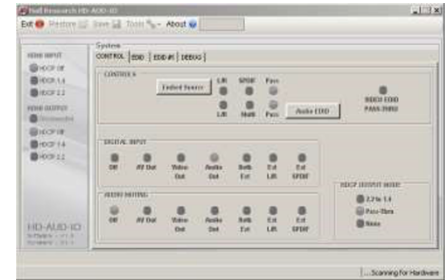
Nell Research HD-AUD-IO

Exit Restore Save Tools About

HDMI INPUT
HDCP Off
HDCP 1.4
HDCP 2.2

HDMI OUTPUT
Disconnected
HDCP Off
HDCP 1.4
HDCP 2.2

HD-AUD-IO
Software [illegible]
Firmware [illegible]

System
CONTROL | EDID | EDID-IR | DEBUG

CONTROL
Embed Source
L/R
SPDIF
Pass
L/R
Both
Pass
Audio EDID
VIDEO EDID
PASS THRU

DIGITAL INPUT
Off
AV Out
Video Out
Audio Out
Both Ext
Ext L/R
Ext SPDIF

AUDIO MUTING
Off
AV Out
Video Out
Audio Out
Both Ext
Ext L/R
Ext SPDIF

HDCP OUTPUT MODE
2.2 to 1.4
Pass-Thru
None

...Scanning for Hardware